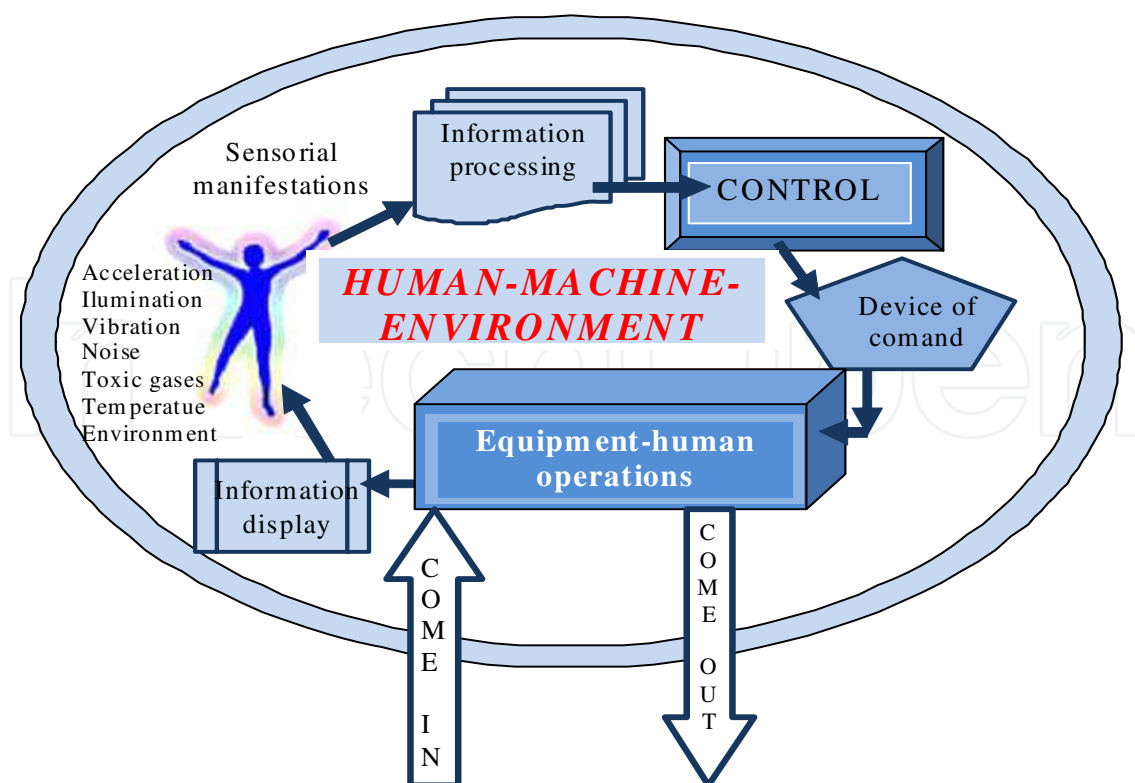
Sensorial manifestations

Information processing

CONTROL

Acceleration
Ilumination
Vibration
Noise
Toxic gases
Temperatue
Environment

HUMAN-MACHINE-ENVIRONMENT

Device of comand

Equipment-human operations

Information display

COME IN

COME OUT